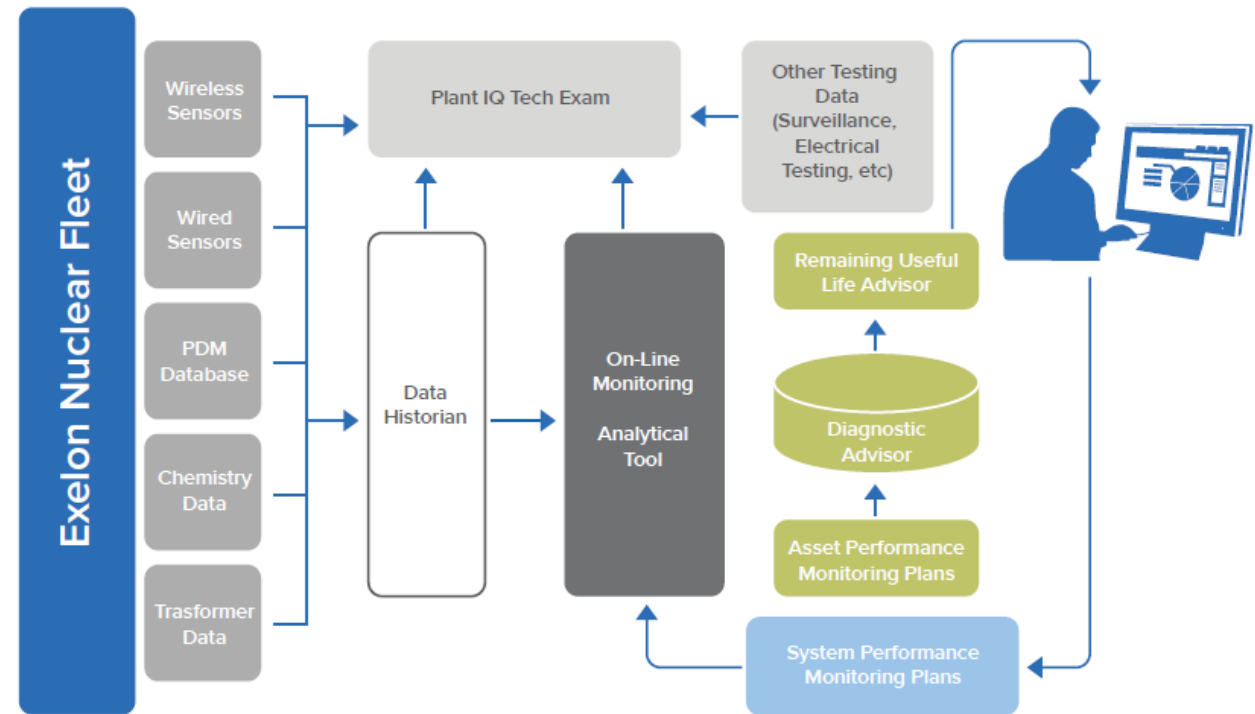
Exelon Nuclear Fleet

Wireless Sensors

Wired Sensors

PDM Database

Chemistry Data

Trasformer Data

Plant IQ Tech Exam

Other Testing Data (Surveillance, Electrical Testing, etc)

Data Historian

On-Line Monitoring

Analytical Tool

Remaining Useful Life Advisor

Diagnostic Advisor

Asset Performance Monitoring Plans

System Performance Monitoring Plans